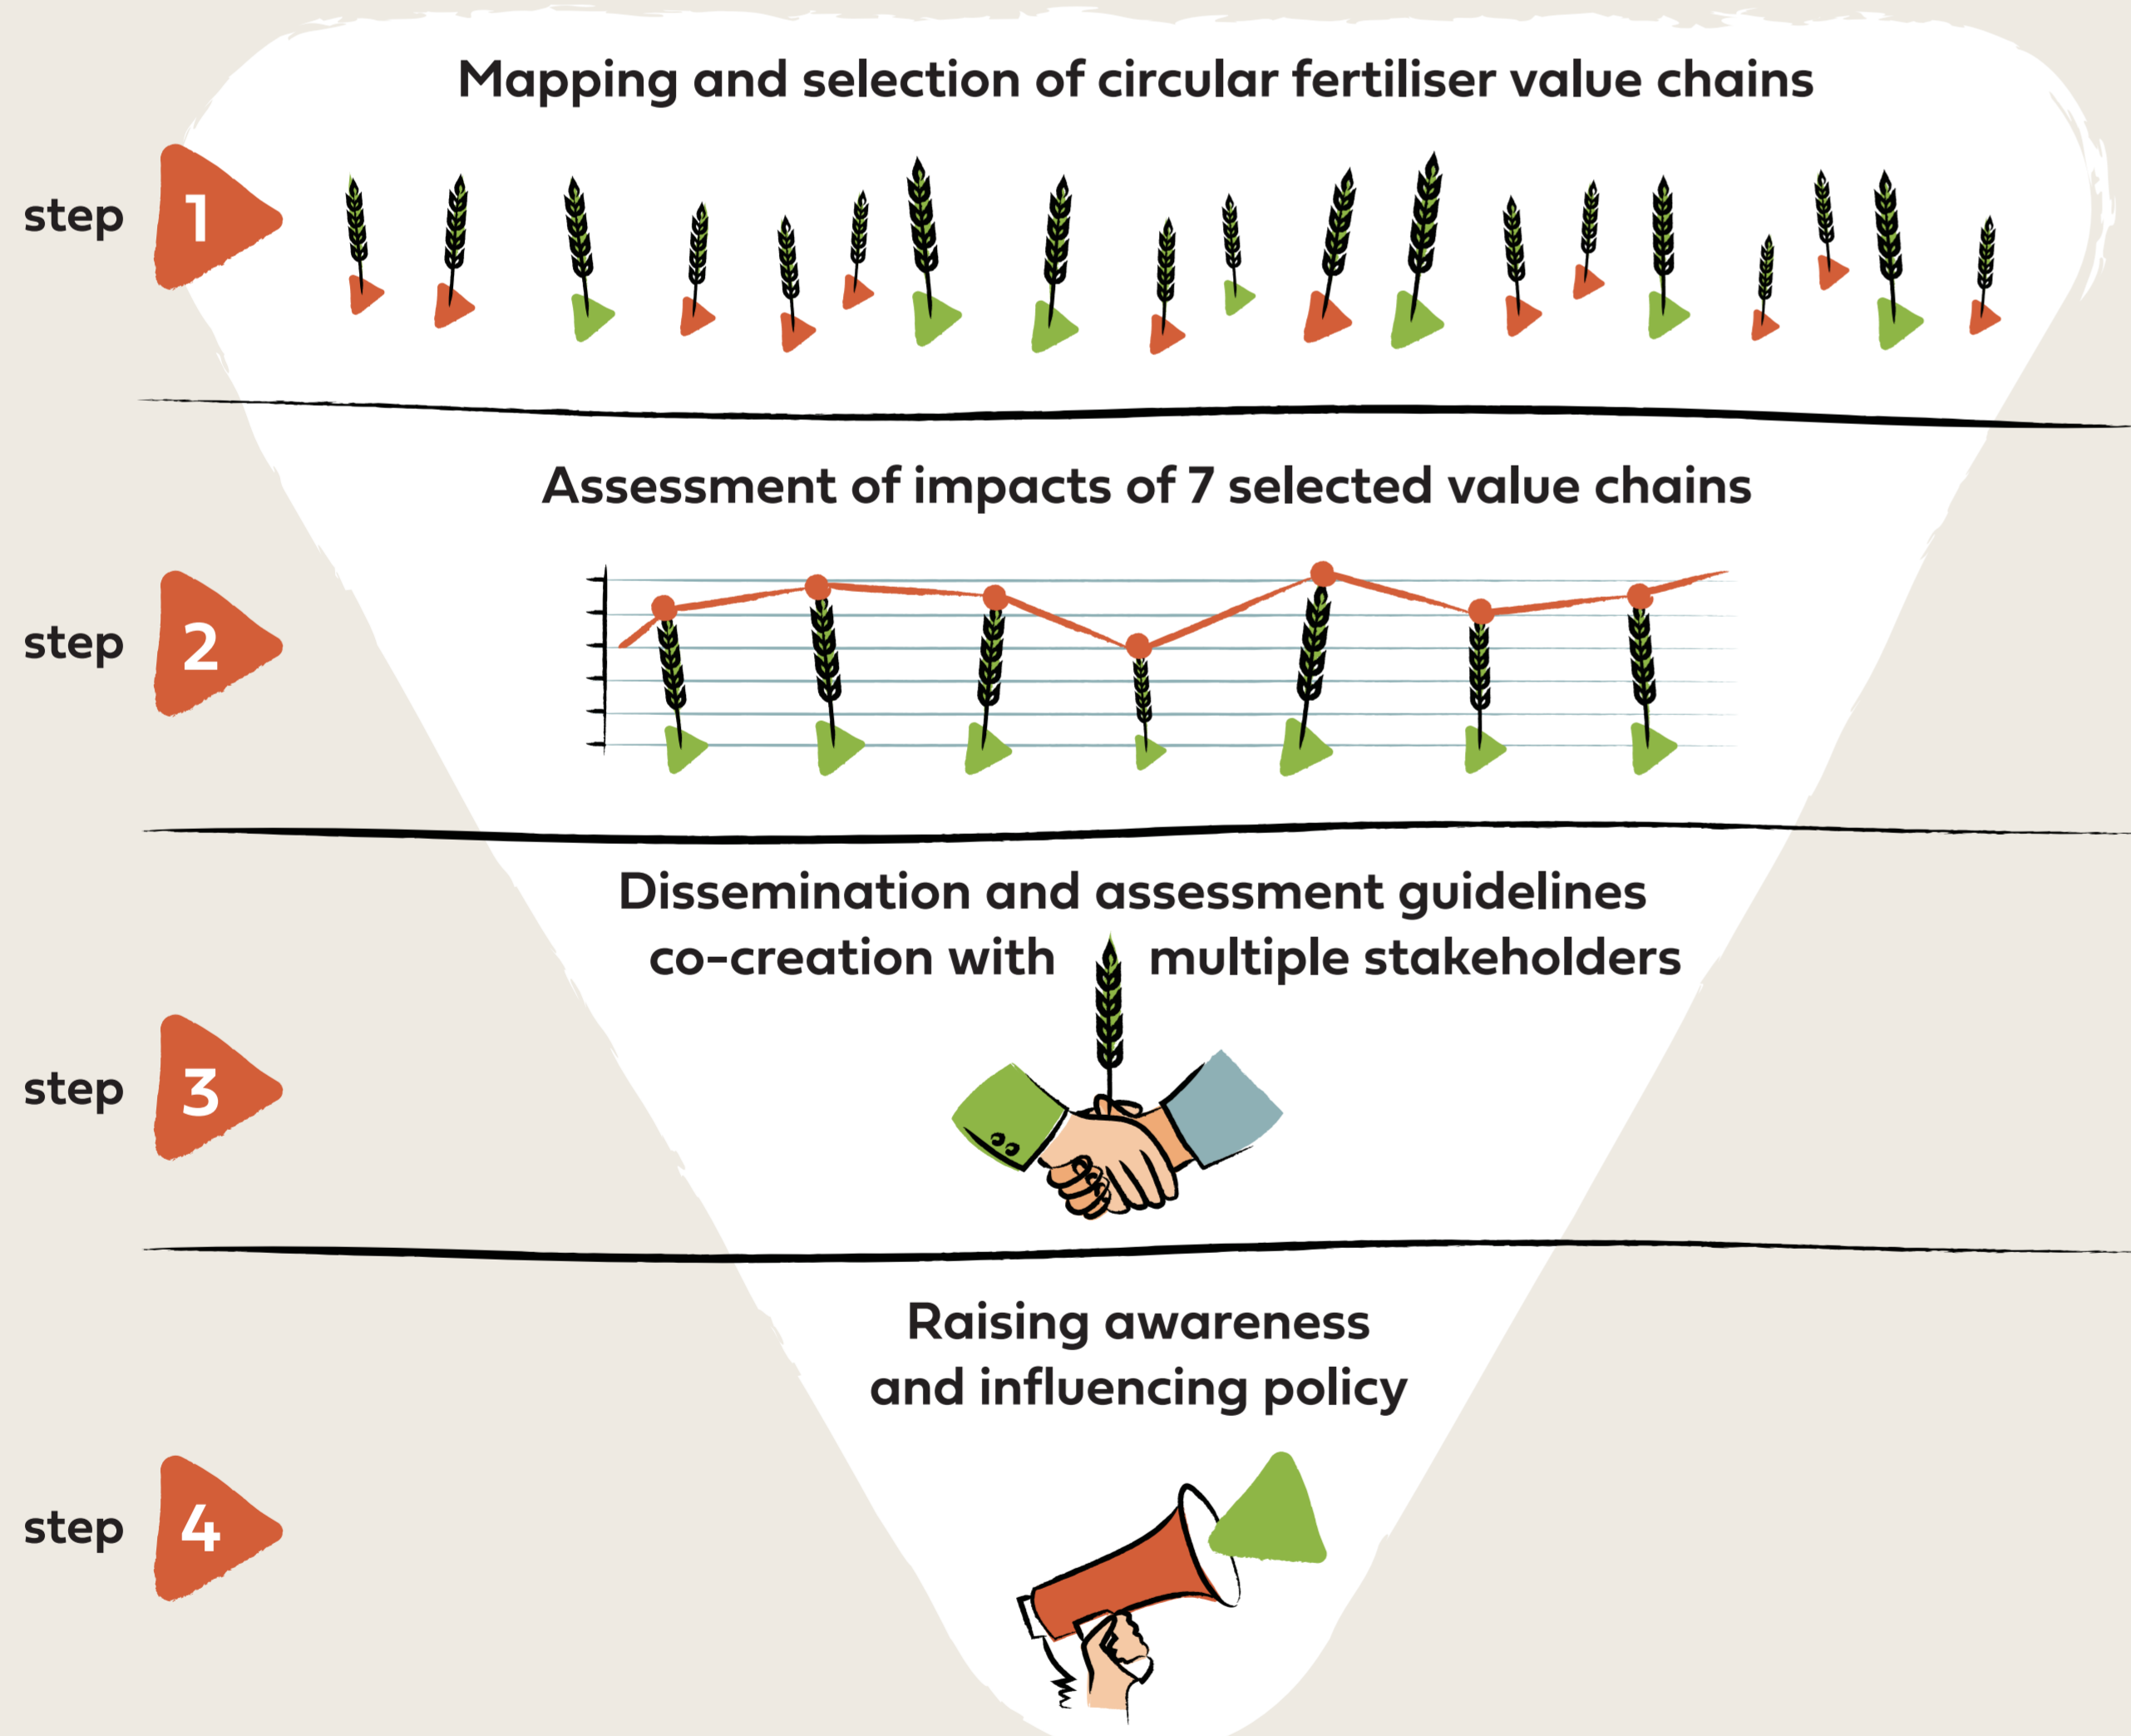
Mapping and selection of circular fertiliser value chains

step 1

Assessment of impacts of 7 selected value chains

step 2

Dissemination and assessment guidelines co-creation with multiple stakeholders

step 3

Raising awareness and influencing policy

step 4